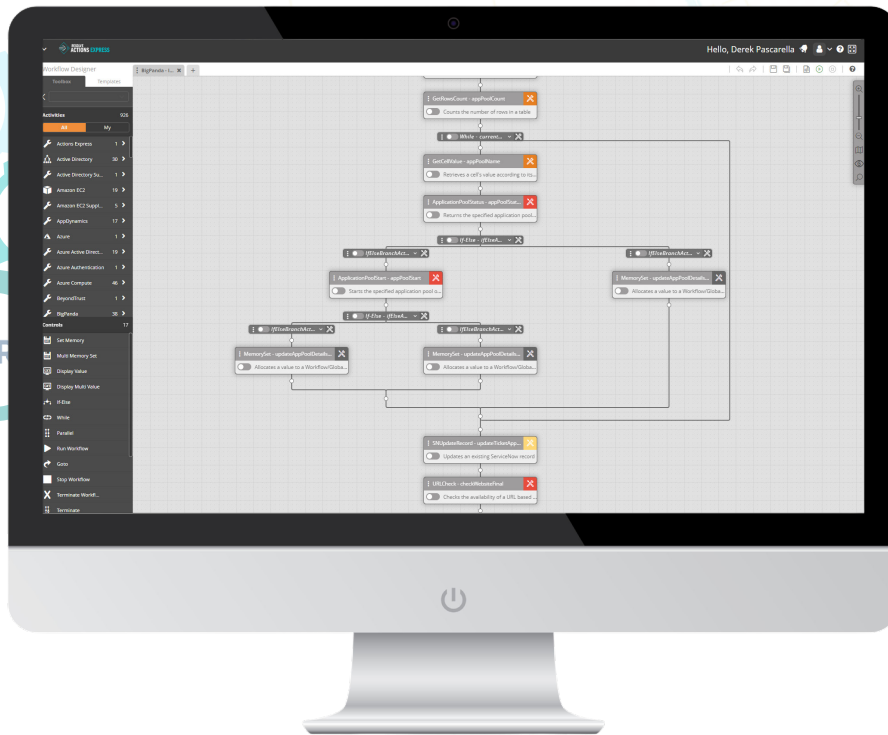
RESOLVE ACTIONS EXPRESS

Hello, Derek Pascarella

Workflow Designer
Toolbox Templates

BigPanda - I... ×

Activities 928
All My

Actions Express 1
Active Directory 30
Active Directory Su... 1
Amazon EC2 19
Amazon EC2 Suppl... 5
AppDynamics 17
Azure 1
Azure Active Direct... 10
Azure Authentication 1
Azure Compute 46
BeyondTrust 1
BigPanda 38

Controls 17
Set Memory
Multi Memory Set
Display Value
Display Multi Value
If-Else
While
Parallel
Run Workflow
Goto
Stop Workflow
Terminate Workfl...
Terminate

GetRowsCount - appPoolCount
Counts the number of rows in a table

While - current...

GetCellValue - appPoolName
Retrieves a cell's value according to ro...

ApplicationPoolStatus - appPoolStat...
Returns the specified application pool...

If-Else - ifElseA...

IfElseBranchAct...

IfElseBranchAct...

ApplicationPoolStart - appPoolStart
Starts the specified application pool a...

MemorySet - updateAppPoolDetails...
Allocates a value to a Workflow/Globa...

If-Else - ifElseA...

IfElseBranchAct...

IfElseBranchAct...

MemorySet - updateAppPoolDetails...
Allocates a value to a Workflow/Globa...

MemorySet - updateAppPoolDetails...
Allocates a value to a Workflow/Globa...

SNUpdateRecord - updateTicketApp...
Updates an existing ServiceNow record

URLCheck - checkWebsiteFinal
Checks the availability of a URL based...